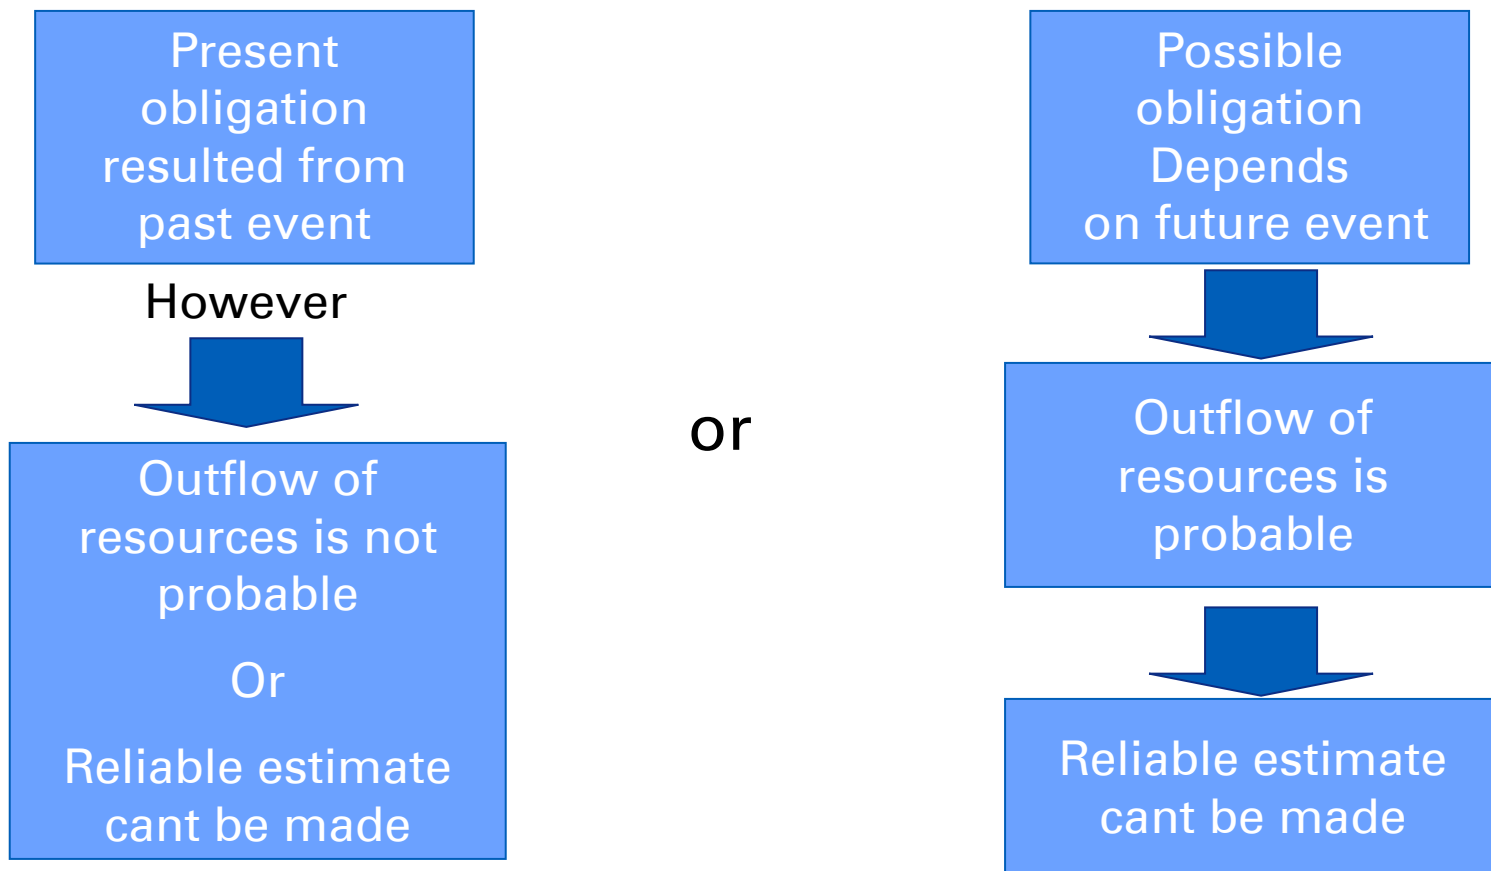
Present obligation resulted from past event

However

Outflow of resources is not probable

Or

Reliable estimate cant be made

or

Possible obligation Depends on future event

Outflow of resources is probable

Reliable estimate cant be made